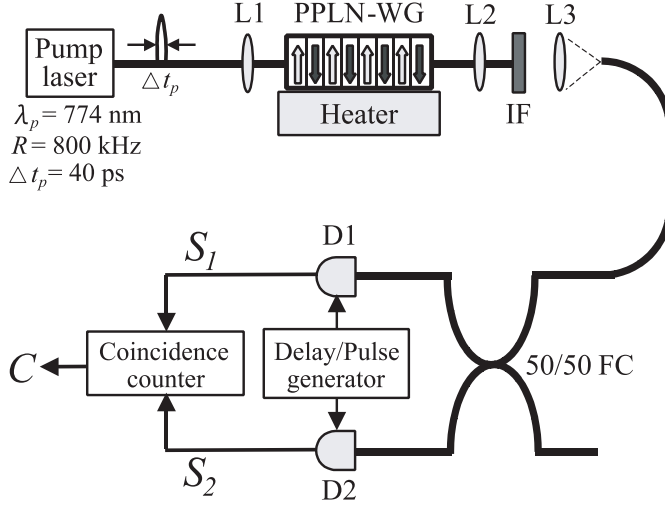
Pump laser

$\triangle t_p$

L1

PPLN-WG

L2

L3

Heater

IF

$\lambda_p = 774$ nm
$R = 800$ kHz
$\triangle t_p = 40$ ps

$S_1$

D1

$C$

Coincidence counter

Delay/Pulse generator

50/50 FC

$S_2$

D2